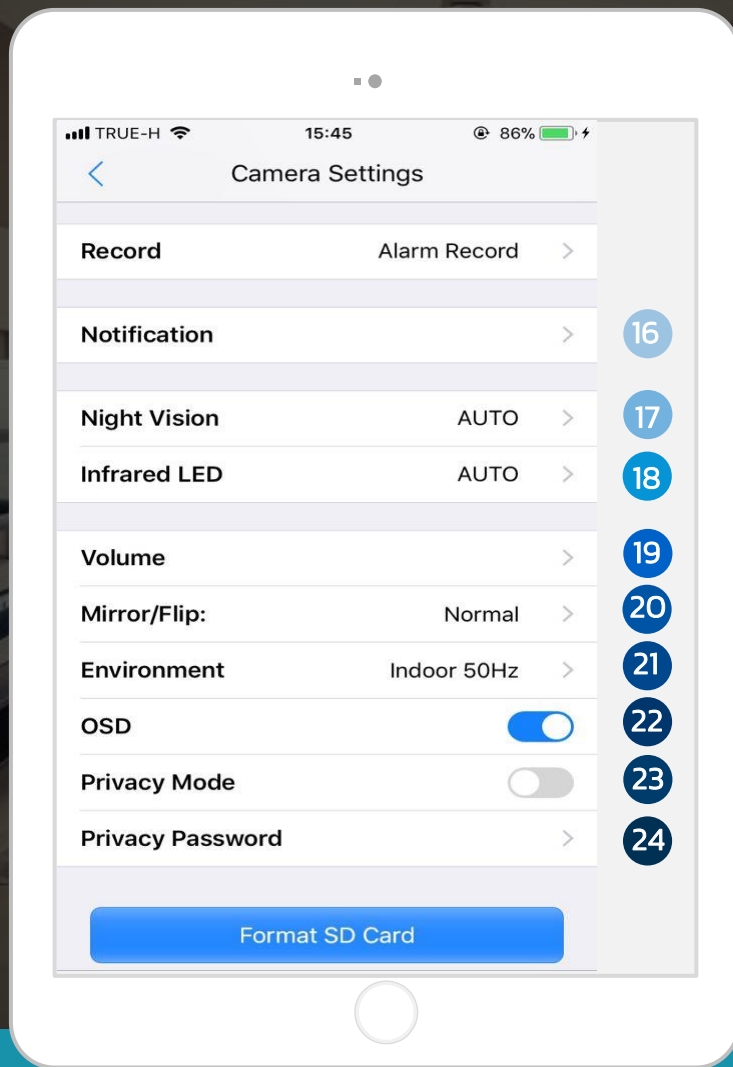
TRUE-H 15:45 86%

<

Camera Settings

Record Alarm Record >

Notification > 16

Night Vision AUTO > 17

Infrared LED AUTO > 18

Volume > 19

Mirror/Flip: Normal > 20

Environment Indoor 50Hz > 21

OSD 22

Privacy Mode 23

Privacy Password > 24

Format SD Card